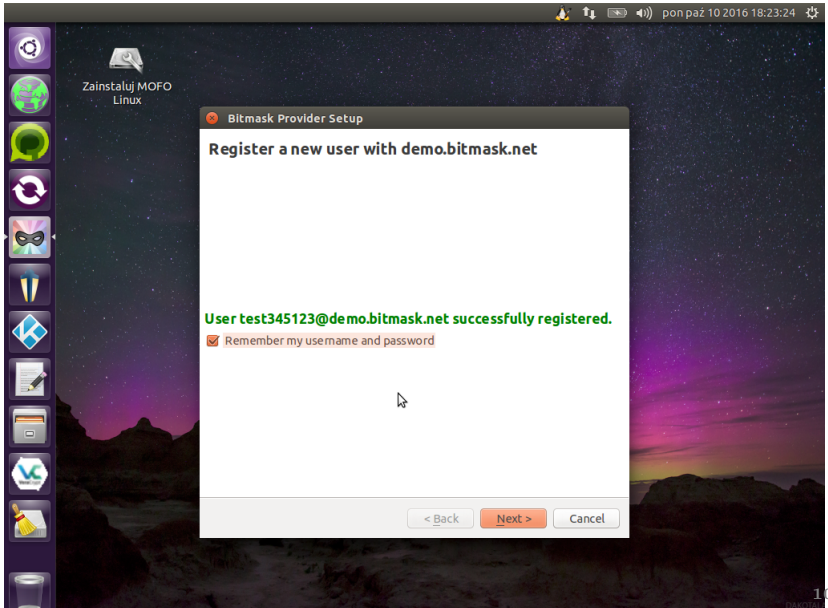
pon paź 10 2016 18:23:24

Zainstaluj MOFO Linux

Bitmask Provider Setup

Register a new user with demo.bitmask.net

User test345123@demo.bitmask.net successfully registered.

Remember my username and password

< Back

Next >

Cancel